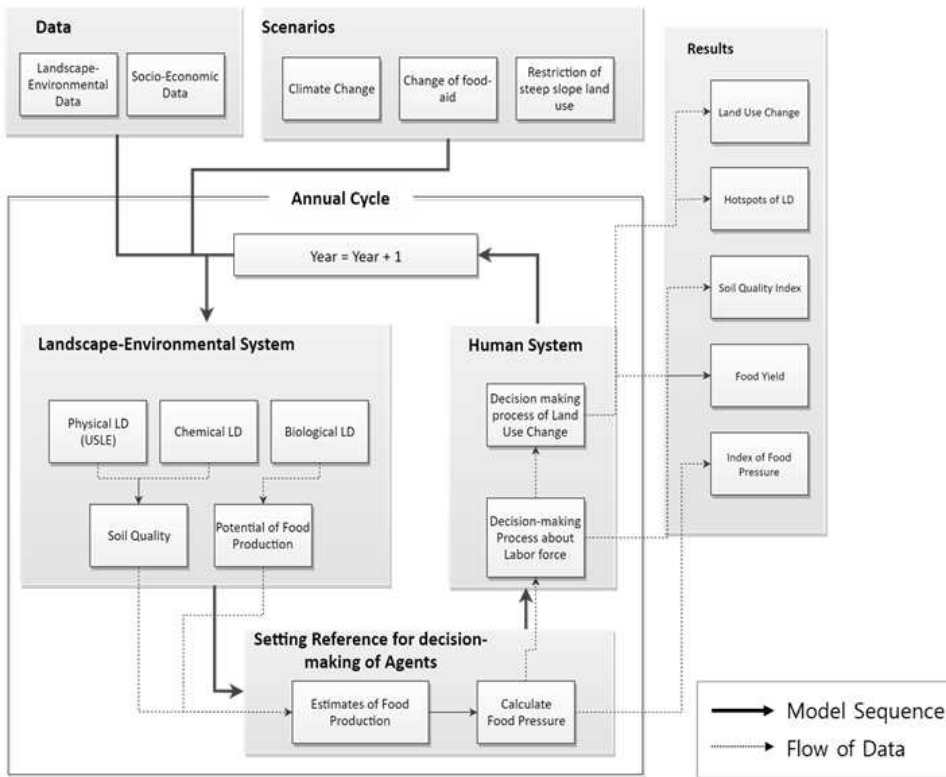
Data

Landscape-Environmental Data

Socio-Economic Data

Scenarios

Climate Change

Change of food-aid

Restriction of steep slope land use

Results

Land Use Change

Hotspots of LD

Soil Quality Index

Food Yield

Index of Food Pressure

Annual Cycle

Year = Year + 1

Landscape-Environmental System

Physical LD (USLE)

Chemical LD

Biological LD

Soil Quality

Potential of Food Production

Human System

Decision making process of Land Use Change

Decision-making Process about Labor force

Setting Reference for decision-making of Agents

Estimates of Food Production

Calculate Food Pressure

Model Sequence

Flow of Data